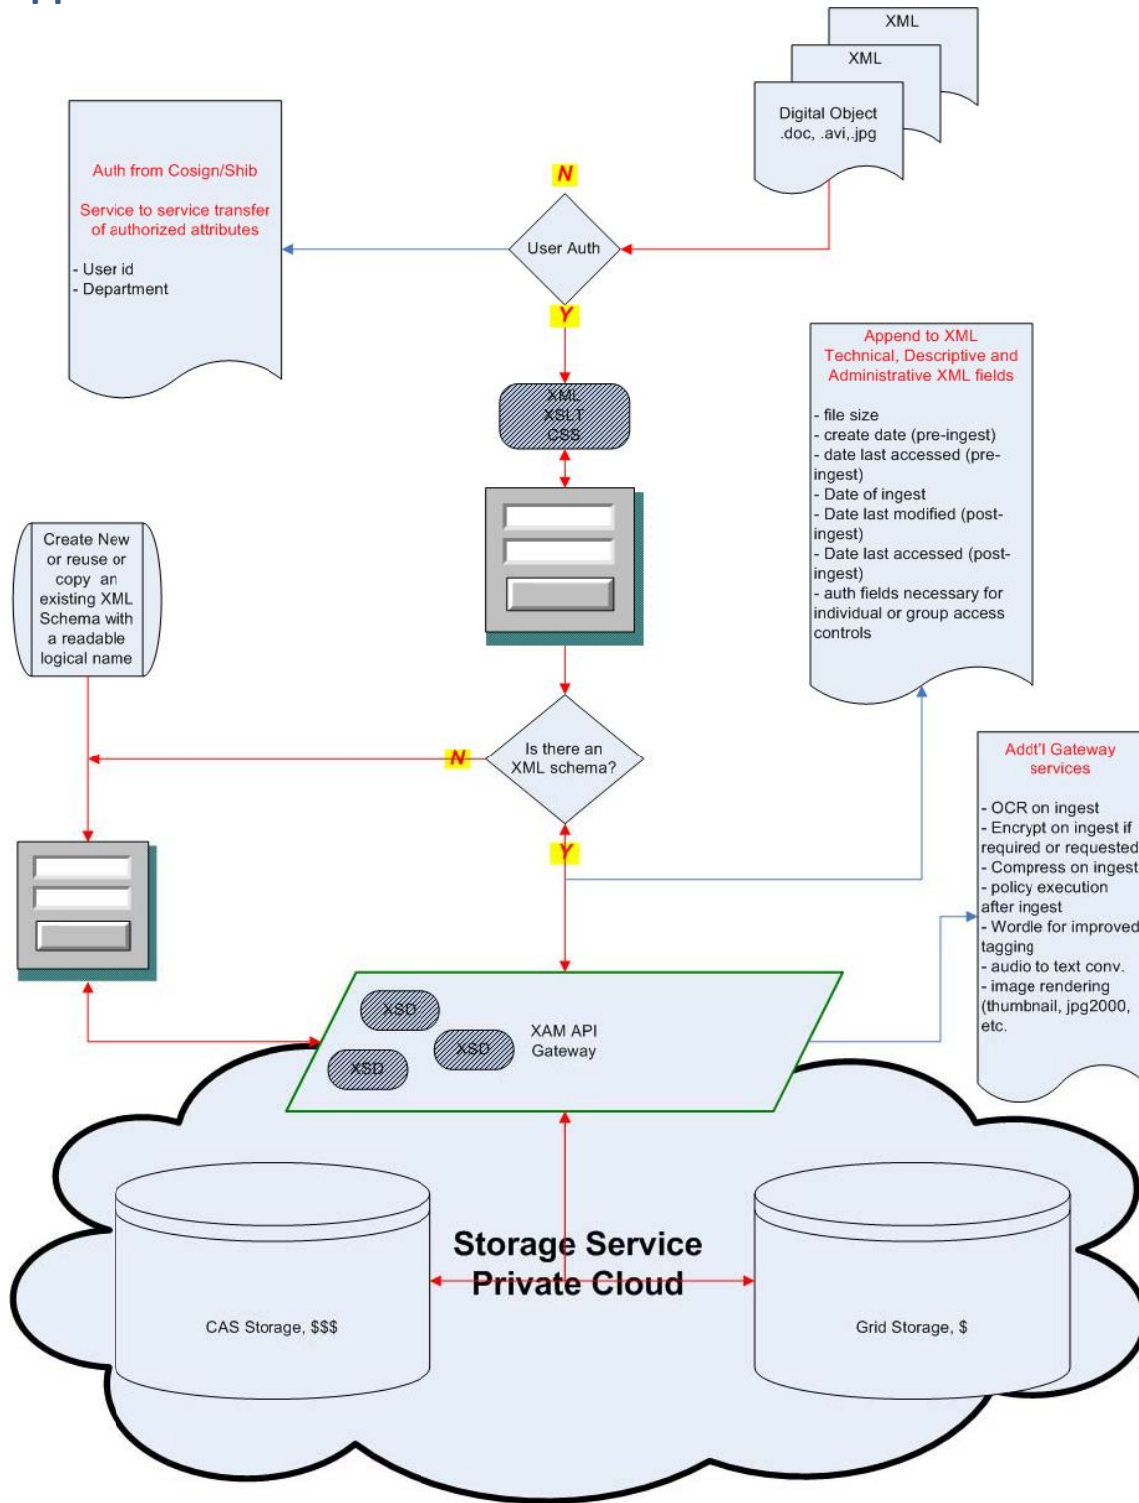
XML

XML

Digital Object
.doc, .avi,.jpg

Auth from Cosign/Shib

Service to service transfer of authorized attributes

- User id
- Department

N

User Auth

Y

XML
XSLT
CSS

Append to XML Technical, Descriptive and Administrative XML fields

- file size
- create date (pre-ingest)
- date last accessed (pre-ingest)
- Date of ingest
- Date last modified (post-ingest)
- Date last accessed (post-ingest)
- auth fields necessary for individual or group access controls

Create New or reuse or copy an existing XML Schema with a readable logical name

N

Is there an XML schema?

Y

Addt'l Gateway services

- OCR on ingest
- Encrypt on ingest if required or requested
- Compress on ingest
- policy execution after ingest
- Wordle for improved tagging
- audio to text conv.
- image rendering (thumbnail, jpg2000, etc.

XSD

XSD

XSD

XAM API
Gateway

Storage Service
Private Cloud

CAS Storage, $$$

Grid Storage, $